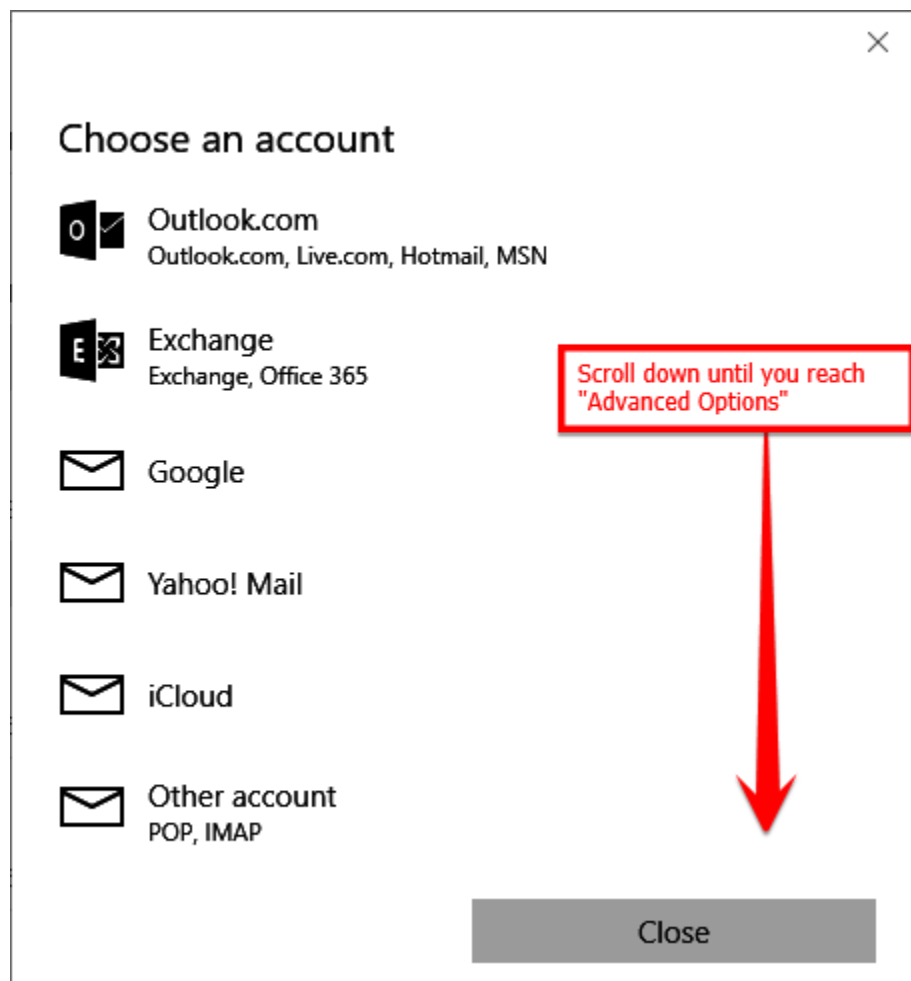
×

Choose an account

Outlook.com
Outlook.com, Live.com, Hotmail, MSN

Exchange
Exchange, Office 365

Scroll down until you reach "Advanced Options"

Google

Yahoo! Mail

iCloud

Other account
POP, IMAP

Close